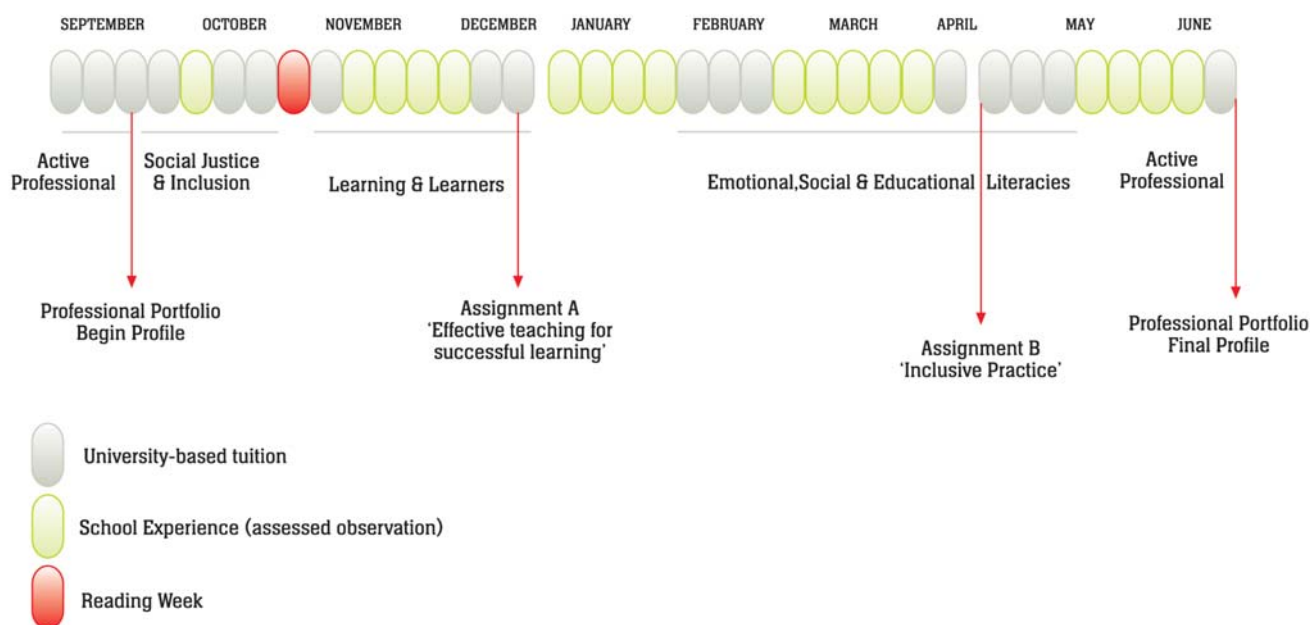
SEPTEMBER OCTOBER NOVEMBER DECEMBER JANUARY FEBRUARY MARCH APRIL MAY JUNE

Active Professional

Social Justice & Inclusion

Learning & Learners

Emotional,Social & Educational Literacies

Active Professional

Professional Portfolio Begin Profile

Assignment A 'Effective teaching for successful learning'

Assignment B 'Inclusive Practice'

Professional Portfolio Final Profile

University-based tuition

School Experience (assessed observation)

Reading Week